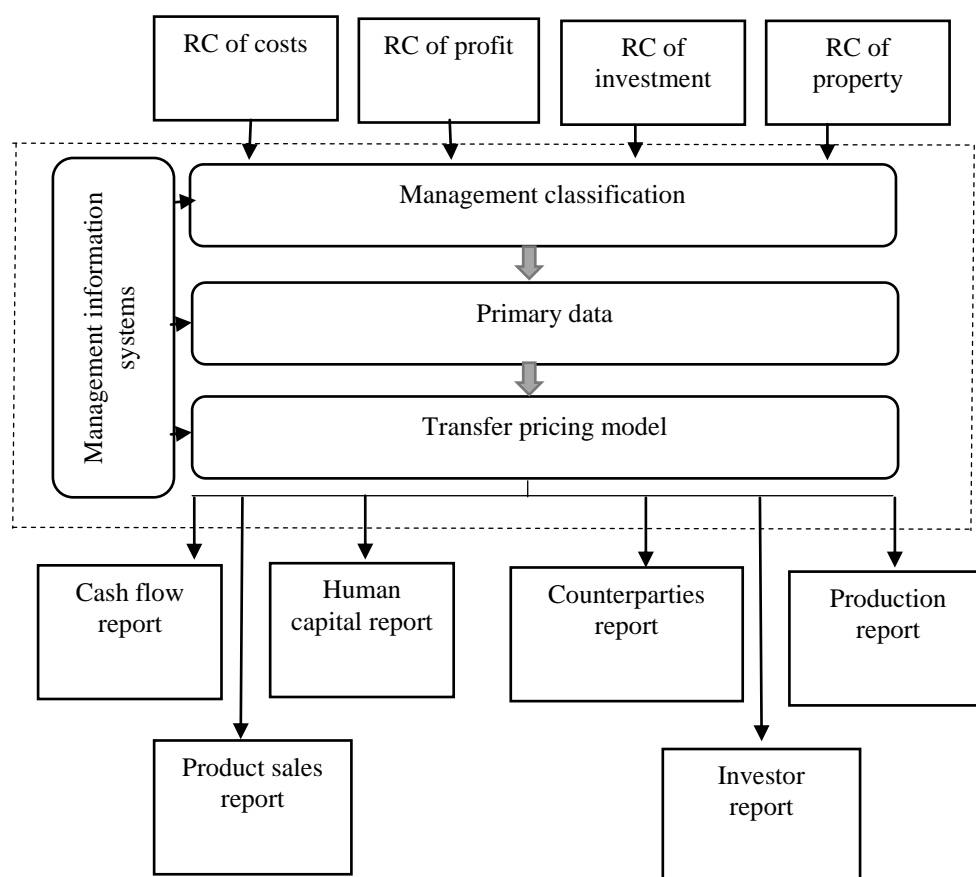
RC of costs

RC of profit

RC of investment

RC of property

Management information systems

Management classification

Primary data

Transfer pricing model

Cash flow report

Human capital report

Counterparties report

Production report

Product sales report

Investor report